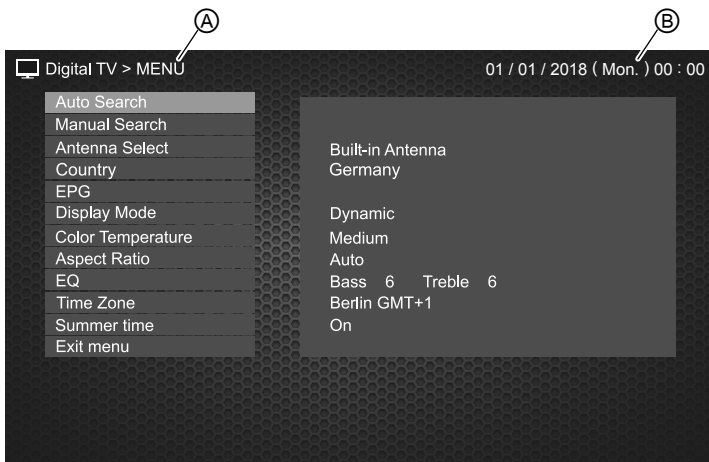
Ⓐ

Ⓑ

Digital TV > MENU

01 / 01 / 2018 ( Mon. ) 00 : 00

Auto Search
Manual Search
Antenna Select
Country
EPG
Display Mode
Color Temperature
Aspect Ratio
EQ
Time Zone
Summer time
Exit menu

Built-in Antenna
Germany

Dynamic
Medium
Auto
Bass 6 Treble 6
Berlin GMT+1
On